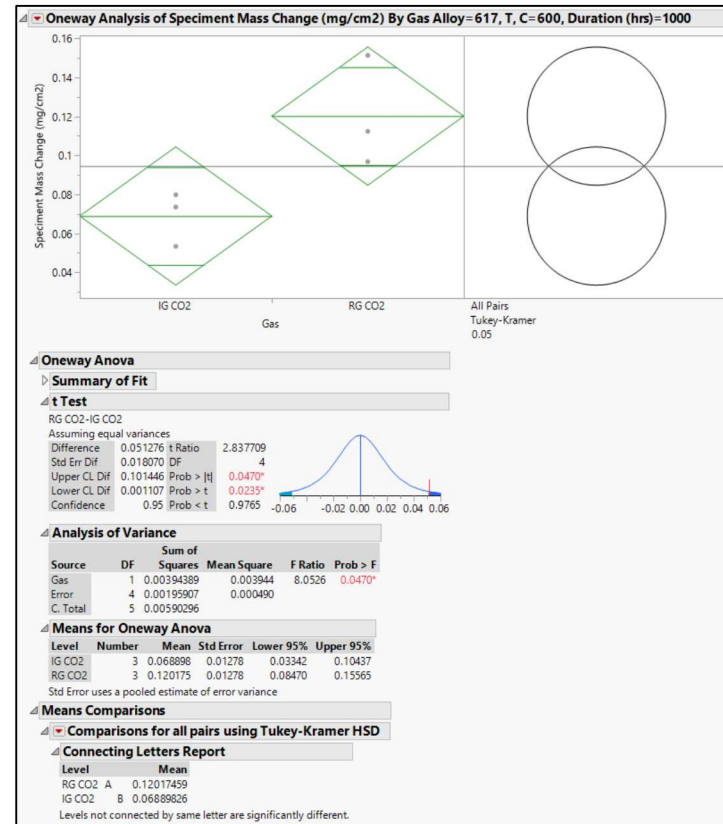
Oneway Analysis of Speciment Mass Change (mg/cm2) By Gas Alloy=617, T, C=600, Duration (hrs)=1000

Speciment Mass Change (mg/cm2)

0.16
0.14
0.12
0.1
0.08
0.06
0.04

IG CO2
RG CO2
Gas

All Pairs
Tukey-Kramer
0.05

Oneway Anova

Summary of Fit

t Test

RG CO2-IG CO2
Assuming equal variances

| | | | |
|---|---|---|---|
| Difference | 0.051276 | t Ratio | 2.837709 |
| Std Err Dif | 0.018070 | DF | 4 |
| Upper CL Dif | 0.101446 | Prob > \|t\| | 0.0470* |
| Lower CL Dif | 0.001107 | Prob > t | 0.0235* |
| Confidence | 0.95 | Prob < t | 0.9765 |

-0.06 -0.02 0.00 0.02 0.04 0.06

Analysis of Variance

| Source | DF | Sum of Squares | Mean Square | F Ratio | Prob > F |
|---|---|---|---|---|---|
| Gas | 1 | 0.00394389 | 0.003944 | 8.0526 | 0.0470* |
| Error | 4 | 0.00195907 | 0.000490 | | |
| C. Total | 5 | 0.00590296 | | | |

Means for Oneway Anova

| Level | Number | Mean | Std Error | Lower 95% | Upper 95% |
|---|---|---|---|---|---|
| IG CO2 | 3 | 0.068898 | 0.01278 | 0.03342 | 0.10437 |
| RG CO2 | 3 | 0.120175 | 0.01278 | 0.08470 | 0.15565 |

Std Error uses a pooled estimate of error variance

Means Comparisons

Comparisons for all pairs using Tukey-Kramer HSD

Connecting Letters Report

| Level | | | Mean |
|---|---|---|---|
| RG CO2 | A | | 0.12017459 |
| IG CO2 | | B | 0.06889826 |

Levels not connected by same letter are significantly different.